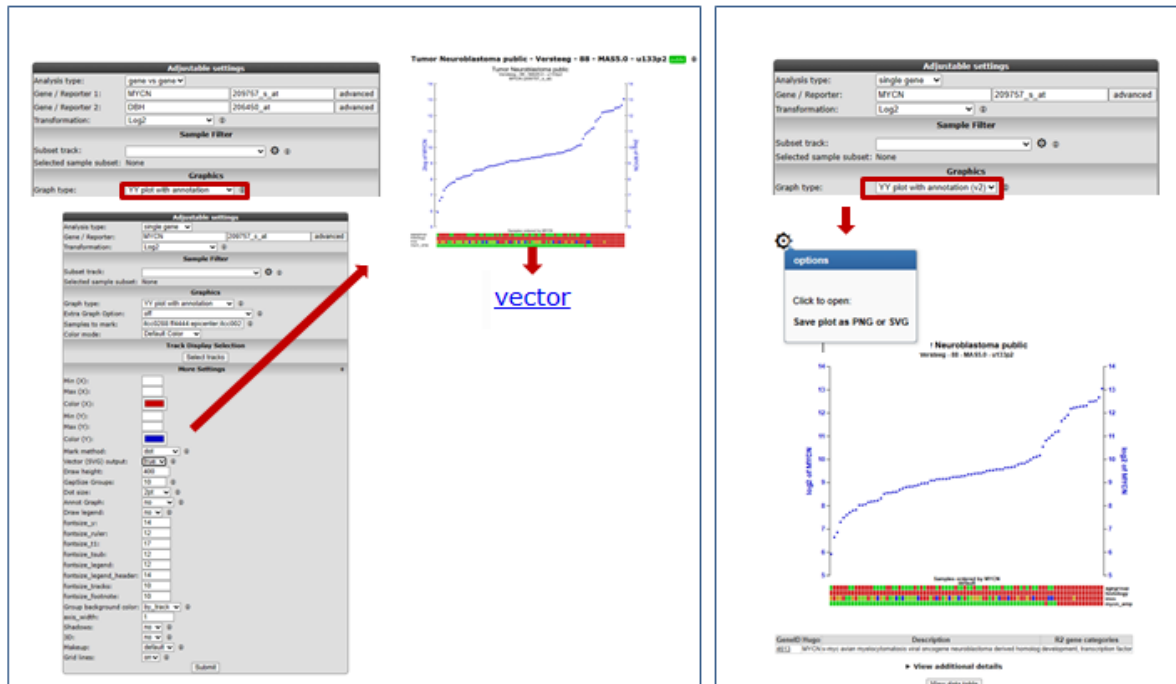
Adjustable settings
Analysis type: gene vs gene
Gene / Reporter 1: MYCN 209757_s_at advanced
Gene / Reporter 2: DBH 206450_at advanced
Transformation: Log2
Sample Filter
Subset track:
Selected sample subset: None
Graphics
Graph type: YY plot with annotation

Adjustable settings
Analysis type: single gene
Gene / Reporter: MYCN 209757_s_at advanced
Transformation: Log2
Sample Filter
Subset track:
Selected sample subset: None
Graphics
Graph type: YY plot with annotation
Extra Graph Option: off
Samples to mark:
Color mode: Default Color
Track Display Selection
Select tracks
More Settings
Min (X):
Max (X):
Color (X):
Min (Y):
Max (Y):
Color (Y):
Mark method: dot
Vector (SVG) output:
Draw height: 400
GapSize Groups: 10
Dot size: 2pt
Annot Graph: no
Draw legend: no
fontsize_y: 14
fontsize_ruler: 12
fontsize_t1: 17
fontsize_tsub: 12
fontsize_legend: 12
fontsize_legend_header: 14
fontsize_tracks: 10
fontsize_footnote: 10
Group background color: by_track
axis_width: 1
Shadows: no
3D: no
Makeup: default
Grid lines: on
Submit

Tumor Neuroblastoma public - Versteeg - 88 - MAS5.0 - u133p2

vector

Adjustable settings
Analysis type: single gene
Gene / Reporter: MYCN 209757_s_at advanced
Transformation: Log2
Sample Filter
Subset track:
Selected sample subset: None
Graphics
Graph type: YY plot with annotation (v2)

options
Click to open:
Save plot as PNG or SVG

Neuroblastoma public
Versteeg - 88 - MAS5.0 - u133p2
log2 of MYCN
Samples ordered by MYCN

GeneID Hugo Description R2 gene categories
4613 MYCN v-myc avian myelocytomatosis viral oncogene neuroblastoma derived homolog development, transcription factor
▸ View additional details